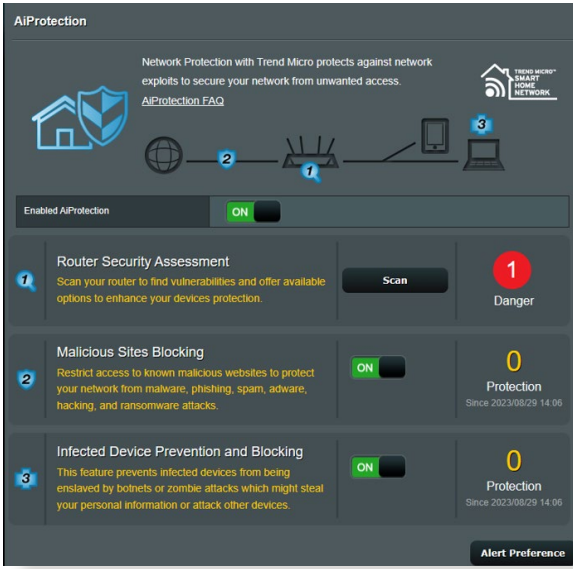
AiProtection

Network Protection with Trend Micro protects against network exploits to secure your network from unwanted access.
AiProtection FAQ

TREND MICRO™ SMART HOME NETWORK

2

1

3

Enabled AiProtection

ON

1

Router Security Assessment
Scan your router to find vulnerabilities and offer available options to enhance your devices protection.

Scan

1
Danger

2

Malicious Sites Blocking
Restrict access to known malicious websites to protect your network from malware, phishing, spam, adware, hacking, and ransomware attacks.

ON

0
Protection
Since 2023/08/29 14:06

3

Infected Device Prevention and Blocking
This feature prevents infected devices from being enslaved by botnets or zombie attacks which might steal your personal information or attack other devices.

ON

0
Protection
Since 2023/08/29 14:06

Alert Preference